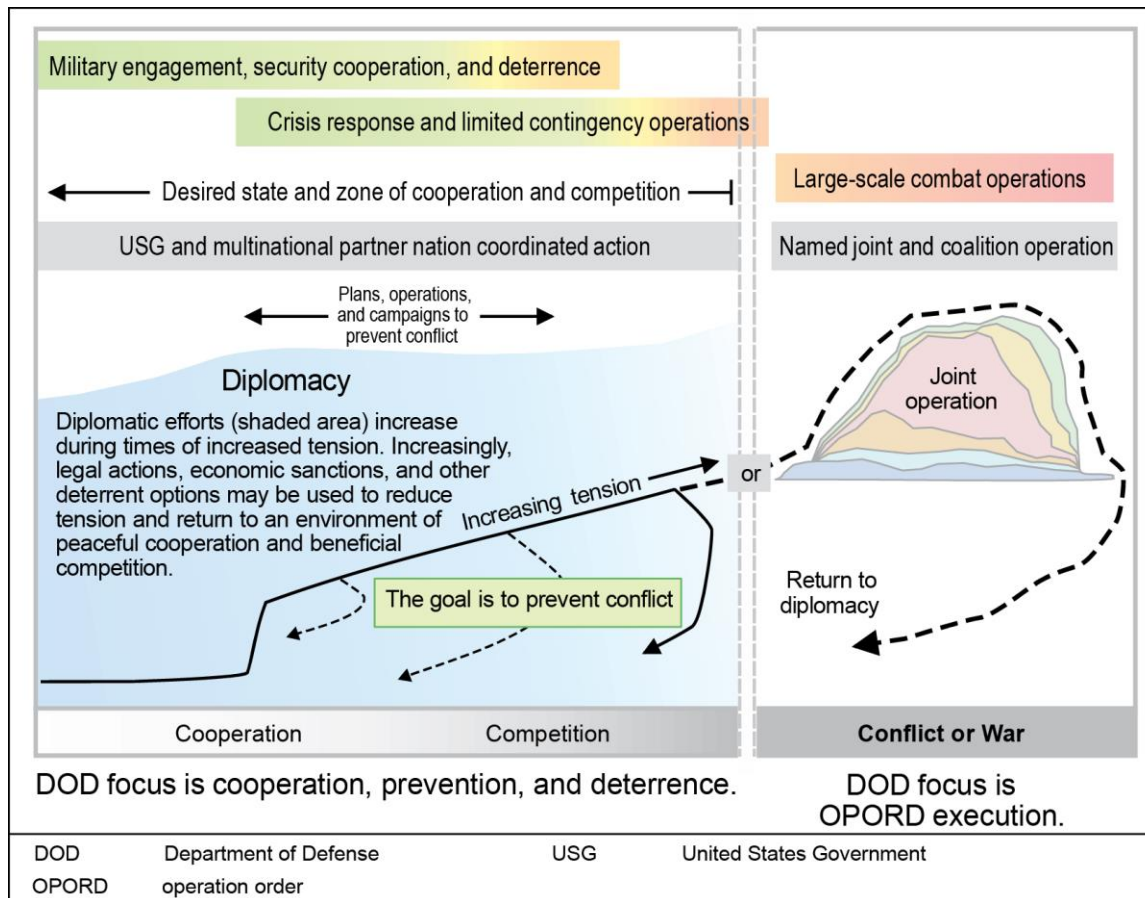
Military engagement, security cooperation, and deterrence

Crisis response and limited contingency operations

Desired state and zone of cooperation and competition

Large-scale combat operations

USG and multinational partner nation coordinated action

Named joint and coalition operation

Plans, operations, and campaigns to prevent conflict

Diplomacy

Diplomatic efforts (shaded area) increase during times of increased tension. Increasingly, legal actions, economic sanctions, and other deterrent options may be used to reduce tension and return to an environment of peaceful cooperation and beneficial competition.

Joint operation

or

Increasing tension

The goal is to prevent conflict

Return to diplomacy

Cooperation

Competition

Conflict or War

DOD focus is cooperation, prevention, and deterrence.

DOD focus is OPORD execution.

| | | | |
|---|---|---|---|
| DOD | Department of Defense | USG | United States Government |
| OPORD | operation order | | |